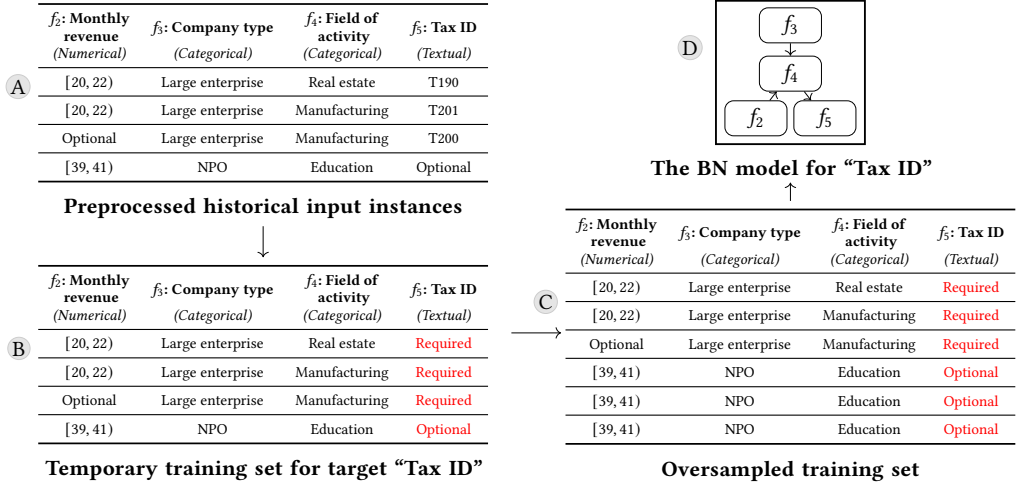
A

| $f_2$: Monthly revenue (Numerical) | $f_3$: Company type (Categorical) | $f_4$: Field of activity (Categorical) | $f_5$: Tax ID (Textual) |
|---|---|---|---|
| $[20, 22)$ | Large enterprise | Real estate | T190 |
| $[20, 22)$ | Large enterprise | Manufacturing | T201 |
| Optional | Large enterprise | Manufacturing | T200 |
| $[39, 41)$ | NPO | Education | Optional |

Preprocessed historical input instances

B

| $f_2$: Monthly revenue (Numerical) | $f_3$: Company type (Categorical) | $f_4$: Field of activity (Categorical) | $f_5$: Tax ID (Textual) |
|---|---|---|---|
| $[20, 22)$ | Large enterprise | Real estate | Required |
| $[20, 22)$ | Large enterprise | Manufacturing | Required |
| Optional | Large enterprise | Manufacturing | Required |
| $[39, 41)$ | NPO | Education | Optional |

Temporary training set for target "Tax ID"

D

$f_3$

$f_4$

$f_2$ $f_5$

The BN model for "Tax ID"

C

| $f_2$: Monthly revenue (Numerical) | $f_3$: Company type (Categorical) | $f_4$: Field of activity (Categorical) | $f_5$: Tax ID (Textual) |
|---|---|---|---|
| $[20, 22)$ | Large enterprise | Real estate | Required |
| $[20, 22)$ | Large enterprise | Manufacturing | Required |
| Optional | Large enterprise | Manufacturing | Required |
| $[39, 41)$ | NPO | Education | Optional |
| $[39, 41)$ | NPO | Education | Optional |
| $[39, 41)$ | NPO | Education | Optional |

Oversampled training set